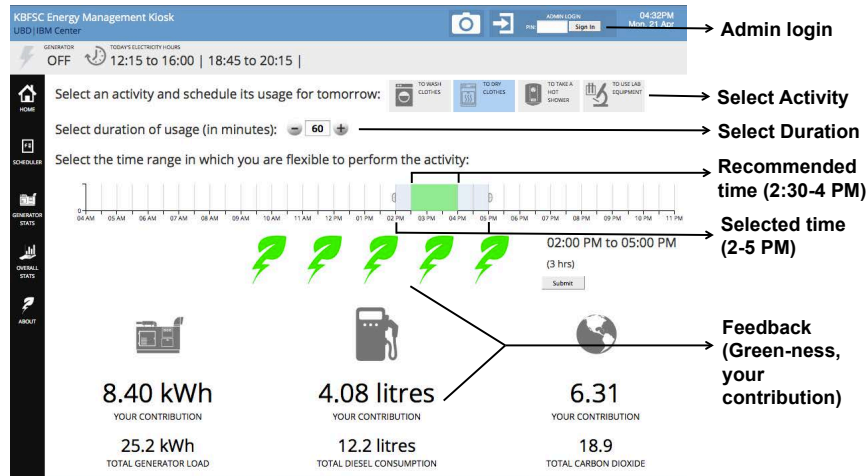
KBFSC Energy Management Kiosk
UBD|IBM Center

ADMIN LOGIN
PIN
Sign In

04:32PM
Mon. 21 Apr

Admin login

GENERATOR
OFF
TODAY'S ELECTRICITY HOURS
12:15 to 16:00 | 18:45 to 20:15 |

HOME
SCHEDULER
GENERATOR STATS
OVERALL STATS
ABOUT

Select an activity and schedule its usage for tomorrow:
TO WASH CLOTHES
TO DRY CLOTHES
TO TAKE A HOT SHOWER
TO USE LAB EQUIPMENT

Select Activity

Select duration of usage (in minutes): 60

Select Duration

Select the time range in which you are flexible to perform the activity:

Recommended time (2:30-4 PM)

0
04 AM 05 AM 06 AM 07 AM 08 AM 09 AM 10 AM 11 AM 12 PM 01 PM 02 PM 03 PM 04 PM 05 PM 06 PM 07 PM 08 PM 09 PM 10 PM 11 PM

Selected time (2-5 PM)

02:00 PM to 05:00 PM
(3 hrs)
Submit

Feedback (Green-ness, your contribution)

8.40 kWh
YOUR CONTRIBUTION
25.2 kWh
TOTAL GENERATOR LOAD

4.08 litres
YOUR CONTRIBUTION
12.2 litres
TOTAL DIESEL CONSUMPTION

6.31
YOUR CONTRIBUTION
18.9
TOTAL CARBON DIOXIDE